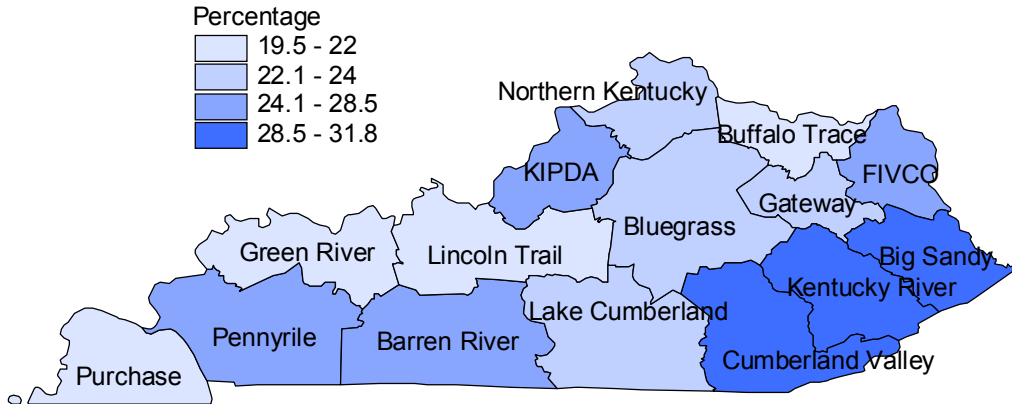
Percentage
19.5 - 22
22.1 - 24
24.1 - 28.5
28.5 - 31.8

Northern Kentucky
Buffalo Trace
KIPDA
FIVCO
Gateway
Bluegrass
Big Sandy
Green River
Lincoln Trail
Kentucky River
Lake Cumberland
Pennyrile
Barren River
Cumberland Valley
Purchase